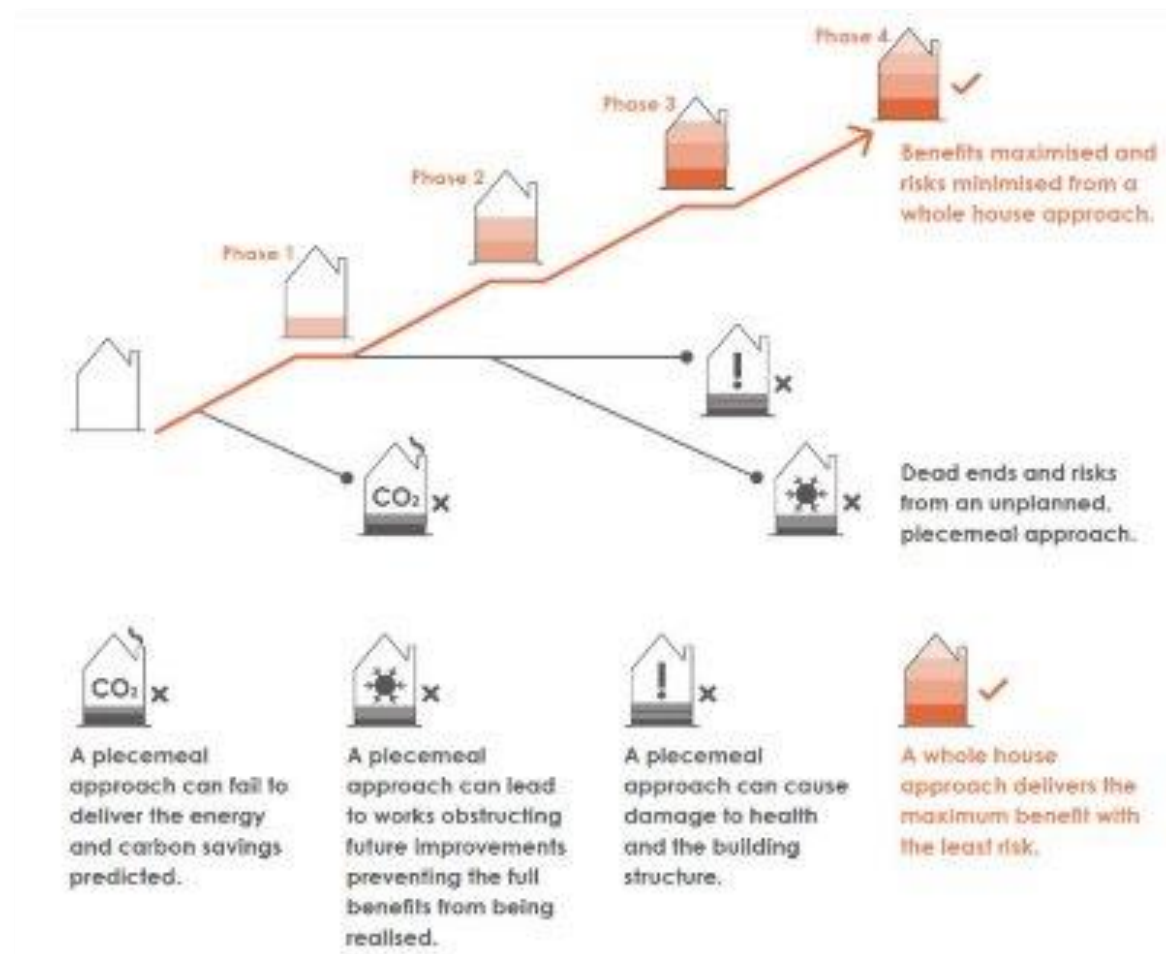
Phase 4

Phase 3

Phase 2

Phase 1

Benefits maximised and risks minimised from a whole house approach.

!

$CO_2$

Dead ends and risks from an unplanned, piecemeal approach.

$CO_2$

!

A piecemeal approach can fail to deliver the energy and carbon savings predicted.

A piecemeal approach can lead to works obstructing future improvements preventing the full benefits from being realised.

A piecemeal approach can cause damage to health and the building structure.

A whole house approach delivers the maximum benefit with the least risk.